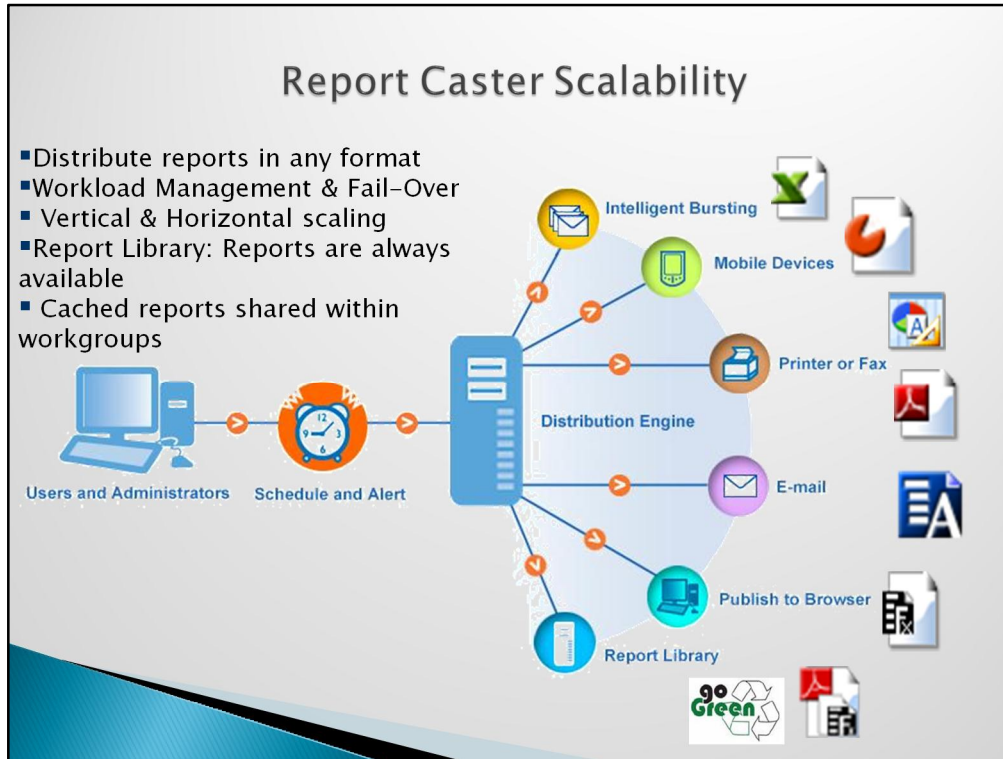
Report Caster Scalability

▪Distribute reports in any format
▪Workload Management & Fail-Over
▪ Vertical & Horizontal scaling
▪Report Library: Reports are always available
▪ Cached reports shared within workgroups

Intelligent Bursting
Mobile Devices
Printer or Fax
Distribution Engine
E-mail
Publish to Browser
Report Library
Users and Administrators
Schedule and Alert
go Green